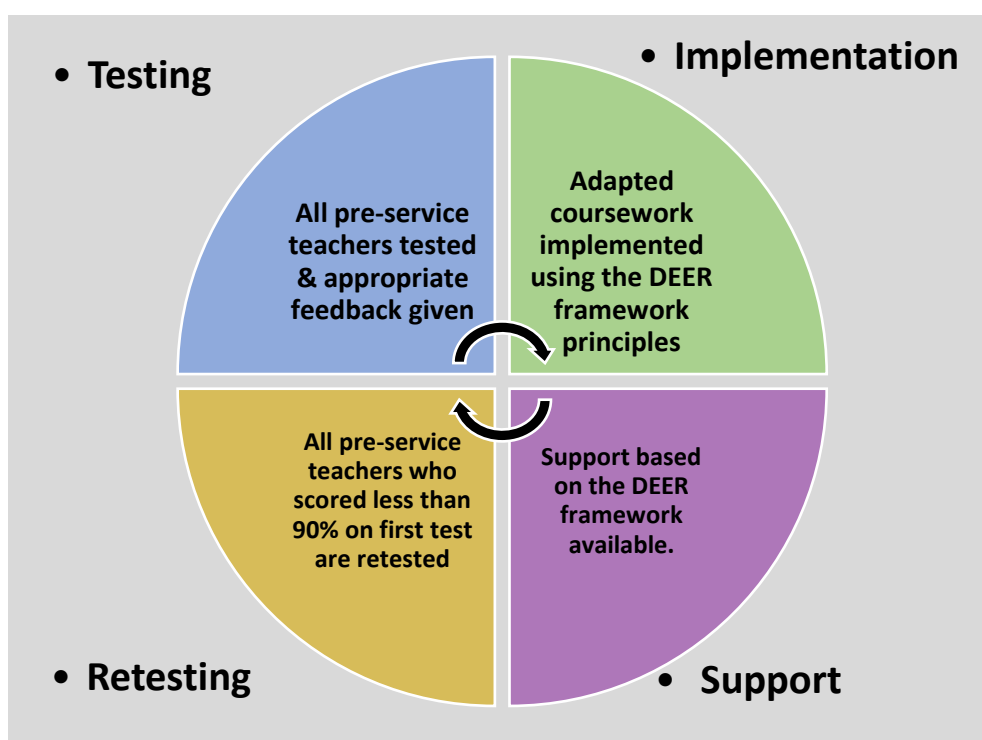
• Testing

• Implementation

All pre-service teachers tested & appropriate feedback given

Adapted coursework implemented using the DEER framework principles

All pre-service teachers who scored less than 90% on first test are retested

Support based on the DEER framework available.

• Retesting

• Support